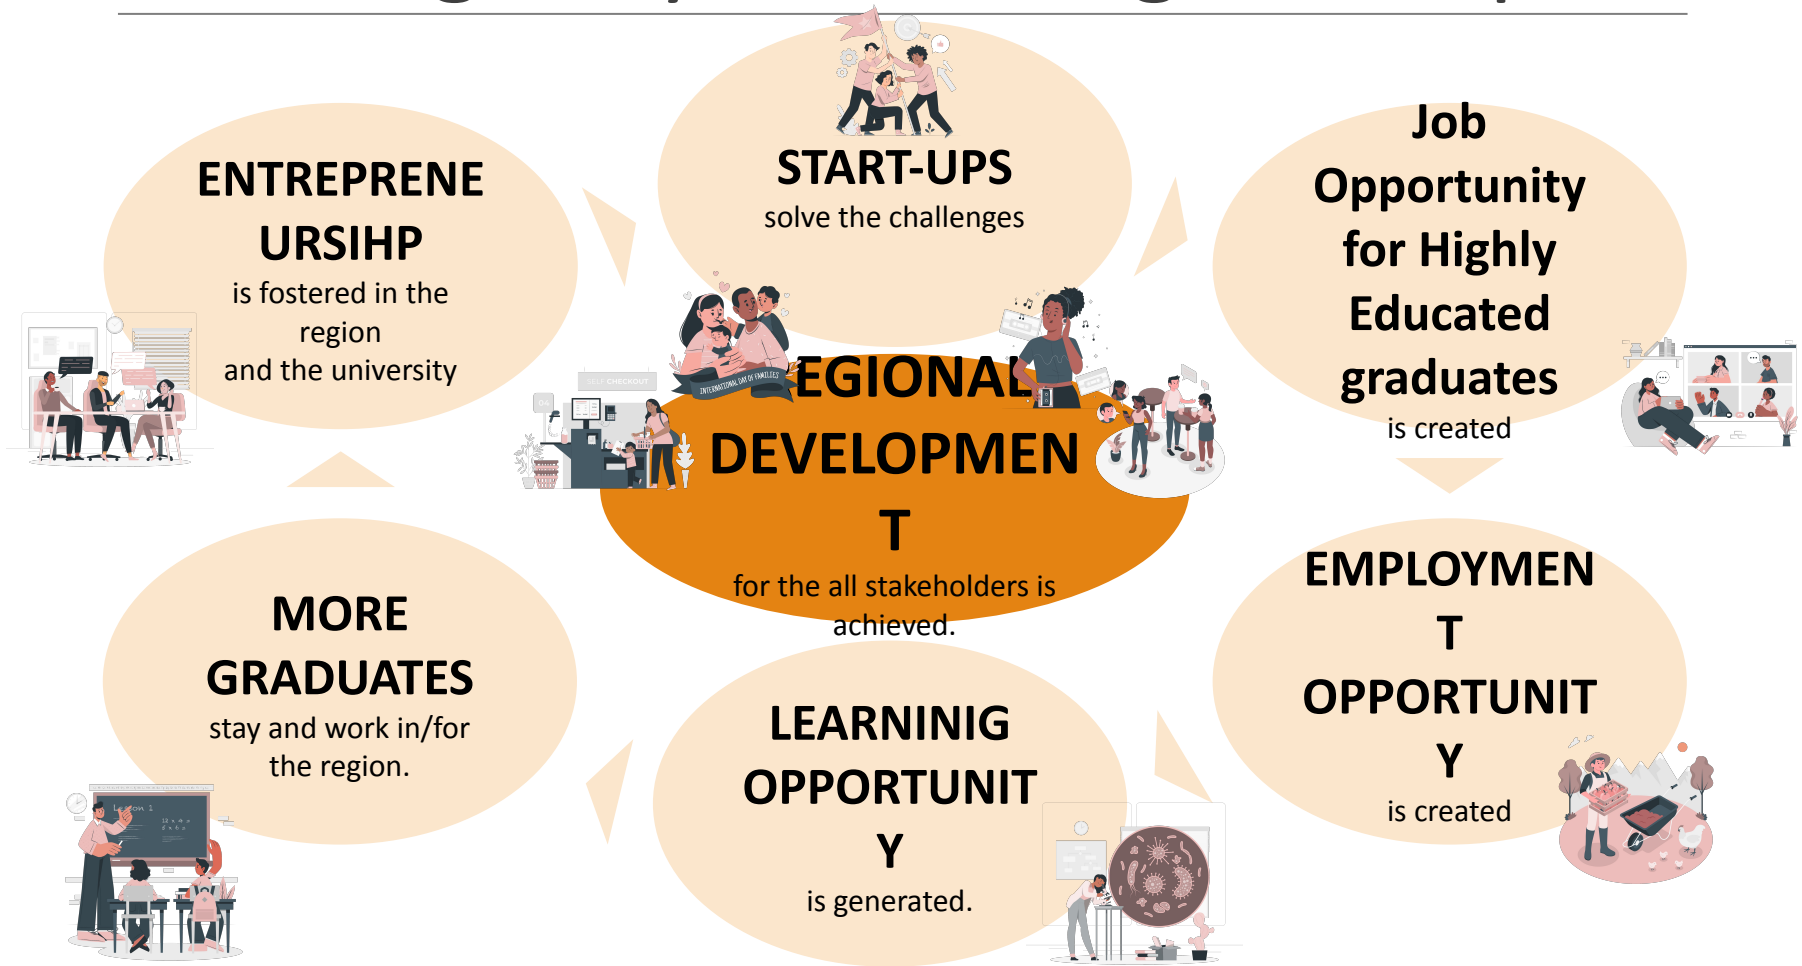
ENTREPRENE URSIHP
is fostered in the region
and the university

START-UPS
solve the challenges

Job Opportunity for Highly Educated graduates
is created

SELF CHECKOUT

INTERNATIONAL DAY OF FAMILIES

EGIONAL DEVELOPMEN T
for the all stakeholders is achieved.

MORE GRADUATES
stay and work in/for the region.

LEARNINIG OPPORTUNIT Y
is generated.

EMPLOYMEN T OPPORTUNIT Y
is created

Lesson 1